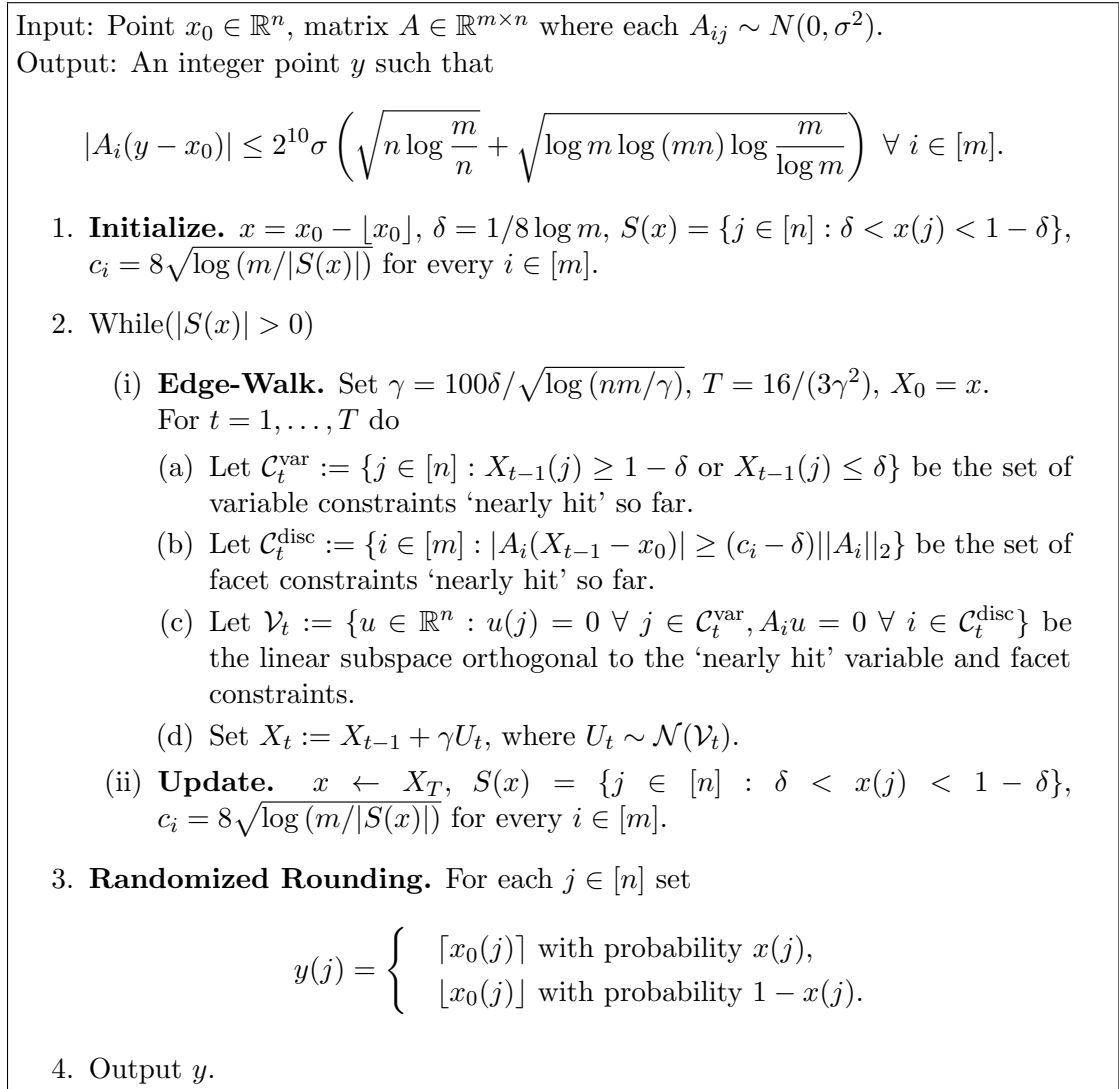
Input: Point $x_0 \in \mathbb{R}^n$, matrix $A \in \mathbb{R}^{m\times n}$ where each $A_{ij} \sim N(0, \sigma^2)$.
Output: An integer point $y$ such that

$$|A_i(y - x_0)| \leq 2^{10}\sigma \left(\sqrt{n \log \frac{m}{n}} + \sqrt{\log m \log (mn) \log \frac{m}{\log m}}\right) \ \forall\ i \in [m].$$

1. **Initialize.** $x = x_0 - \lfloor x_0 \rfloor$, $\delta = 1/8\log m$, $S(x) = \{j \in [n] : \delta < x(j) < 1-\delta\}$, $c_i = 8\sqrt{\log (m/|S(x)|)}$ for every $i \in [m]$.

2. While($|S(x)| > 0$)

(i) **Edge-Walk.** Set $\gamma = 100\delta/\sqrt{\log (nm/\gamma)}$, $T = 16/(3\gamma^2)$, $X_0 = x$.
For $t = 1, \dots, T$ do

(a) Let $\mathcal{C}_t^{\text{var}} := \{j \in [n] : X_{t-1}(j) \geq 1-\delta \text{ or } X_{t-1}(j) \leq \delta\}$ be the set of variable constraints 'nearly hit' so far.

(b) Let $\mathcal{C}_t^{\text{disc}} := \{i \in [m] : |A_i(X_{t-1} - x_0)| \geq (c_i - \delta)||A_i||_2\}$ be the set of facet constraints 'nearly hit' so far.

(c) Let $\mathcal{V}_t := \{u \in \mathbb{R}^n : u(j) = 0\ \forall\ j \in \mathcal{C}_t^{\text{var}}, A_i u = 0\ \forall\ i \in \mathcal{C}_t^{\text{disc}}\}$ be the linear subspace orthogonal to the 'nearly hit' variable and facet constraints.

(d) Set $X_t := X_{t-1} + \gamma U_t$, where $U_t \sim \mathcal{N}(\mathcal{V}_t)$.

(ii) **Update.** $x \leftarrow X_T$, $S(x) = \{j \in [n] : \delta < x(j) < 1-\delta\}$, $c_i = 8\sqrt{\log (m/|S(x)|)}$ for every $i \in [m]$.

3. **Randomized Rounding.** For each $j \in [n]$ set

$$y(j) = \begin{cases} \lceil x_0(j) \rceil \text{ with probability } x(j), \\ \lfloor x_0(j) \rfloor \text{ with probability } 1 - x(j). \end{cases}$$

4. Output $y$.